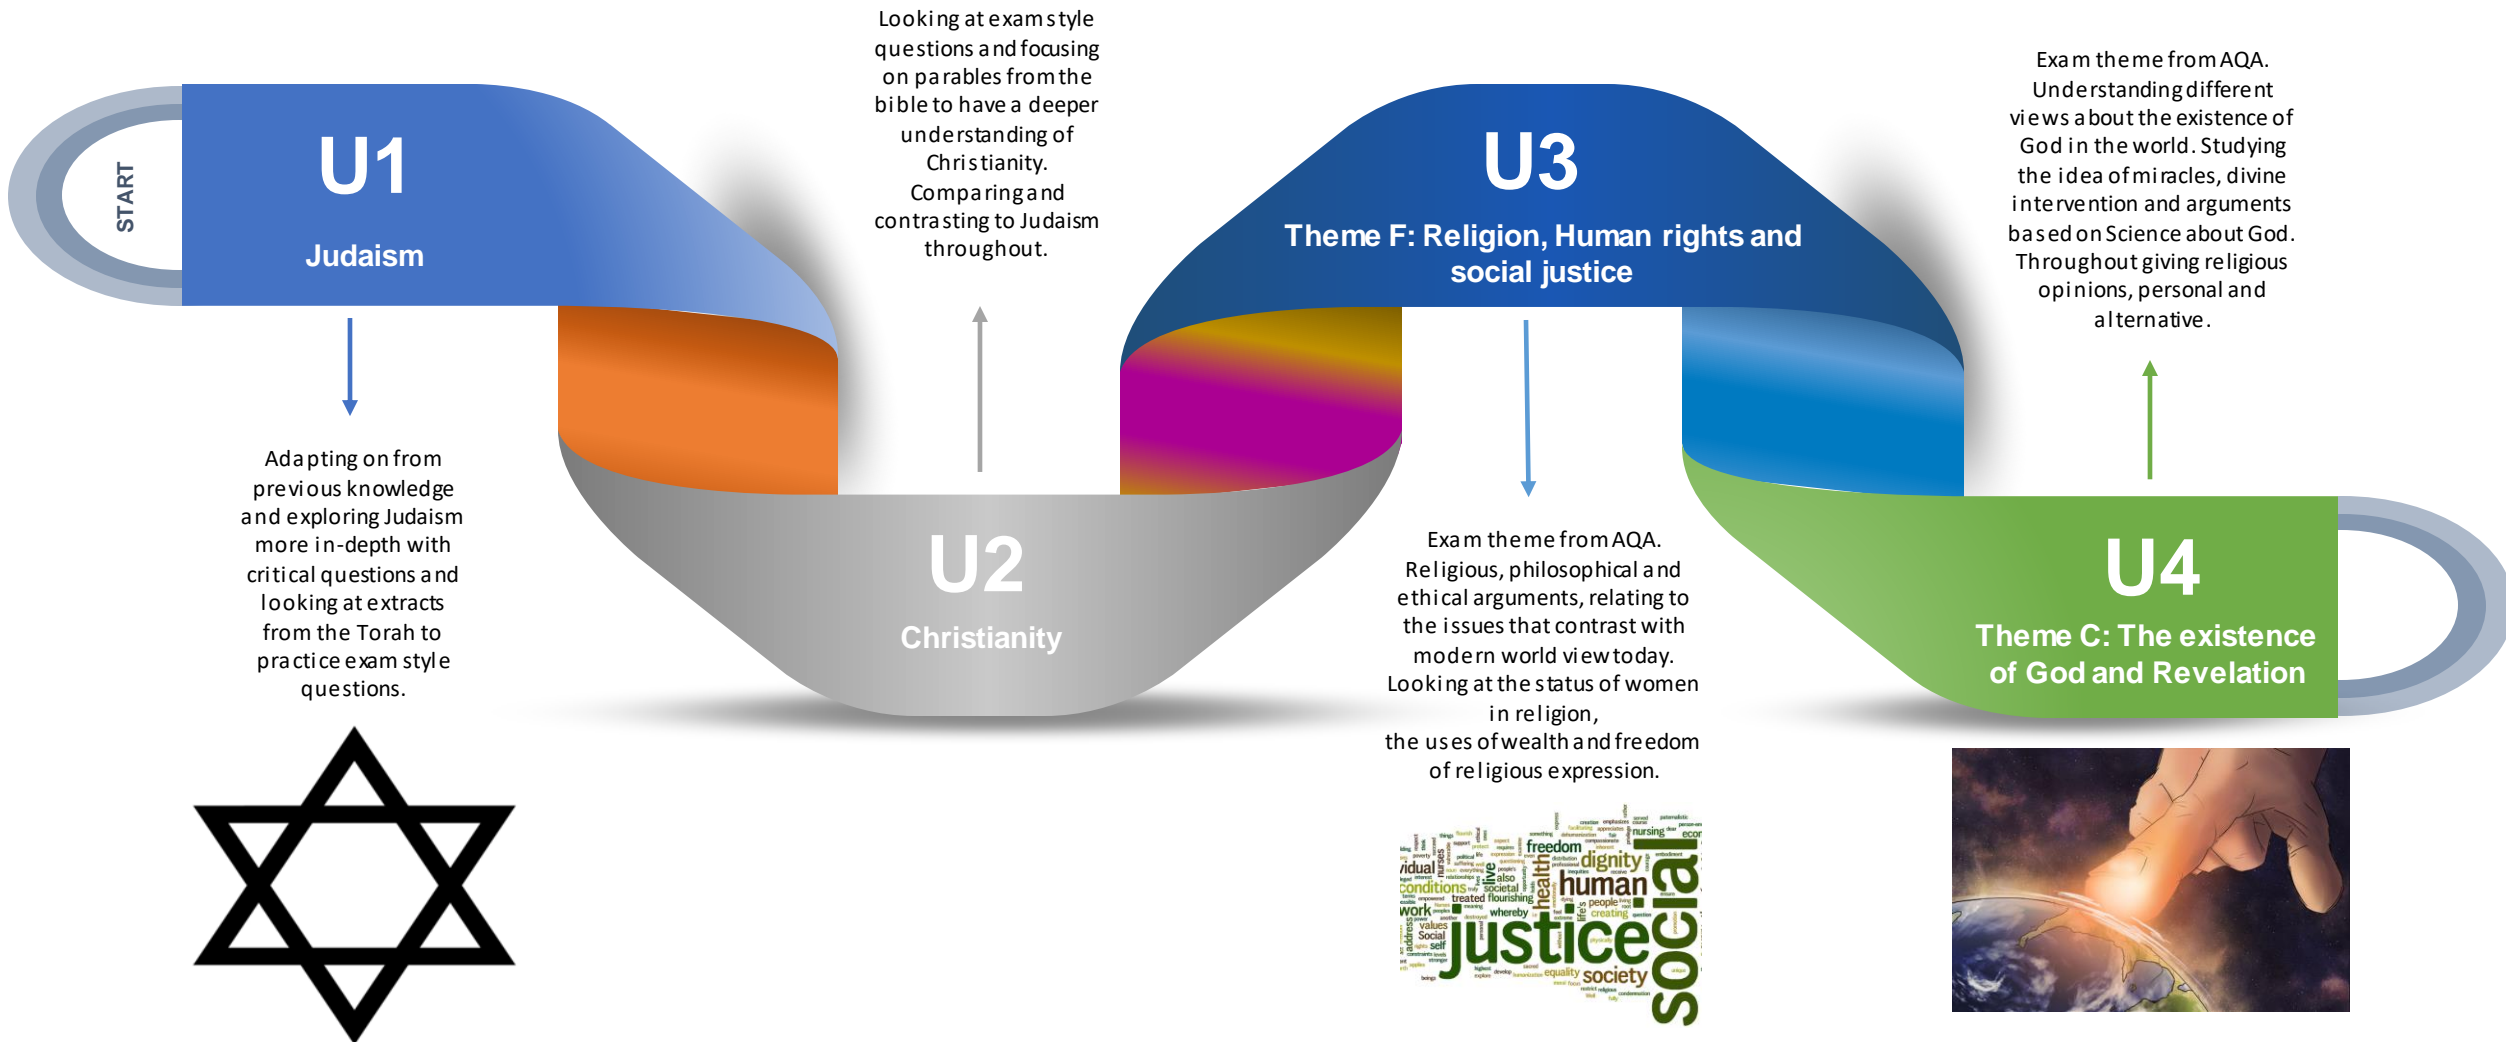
START

U1
Judaism

Adapting on from previous knowledge and exploring Judaism more in-depth with critical questions and looking at extracts from the Torah to practice exam style questions.

Looking at exam style questions and focusing on parables from the bible to have a deeper understanding of Christianity. Comparing and contrasting to Judaism throughout.

U2
Christianity

U3
Theme F: Religion, Human rights and social justice

Exam theme from AQA. Religious, philosophical and ethical arguments, relating to the issues that contrast with modern world view today. Looking at the status of women in religion, the uses of wealth and freedom of religious expression.

freedom dignity human health live conditions societal treated flourishing work whereby people creating values Social self justice equality society social nursing

Exam theme from AQA. Understanding different views about the existence of God in the world. Studying the idea of miracles, divine intervention and arguments based on Science about God. Throughout giving religious opinions, personal and alternative.

U4
Theme C: The existence of God and Revelation